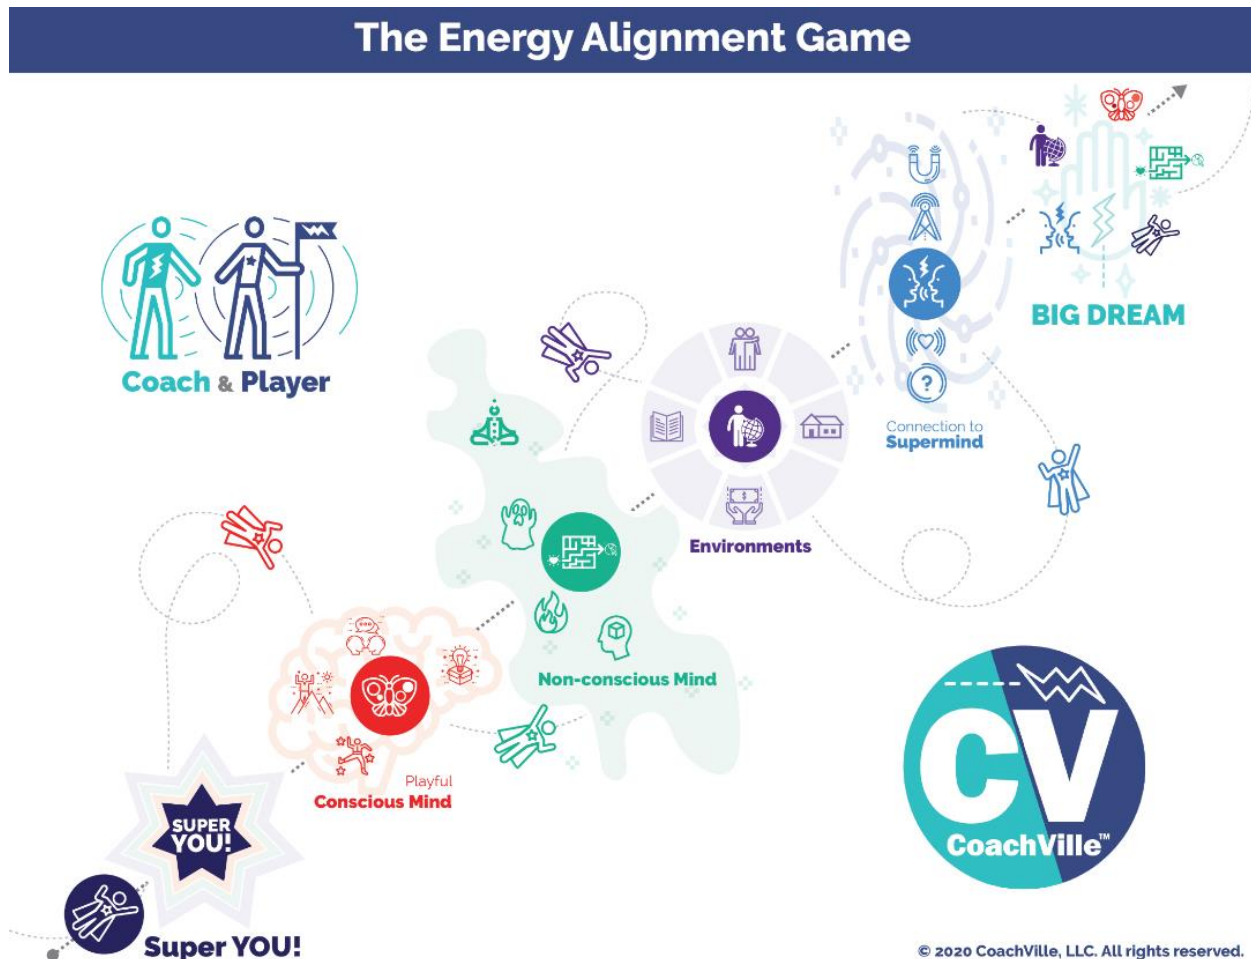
The Energy Alignment Game

Coach & Player

BIG DREAM

Connection to Supermind

Environments

Non-conscious Mind

Playful Conscious Mind

SUPER YOU!

Super YOU!

CV CoachVille™

© 2020 CoachVille, LLC. All rights reserved.